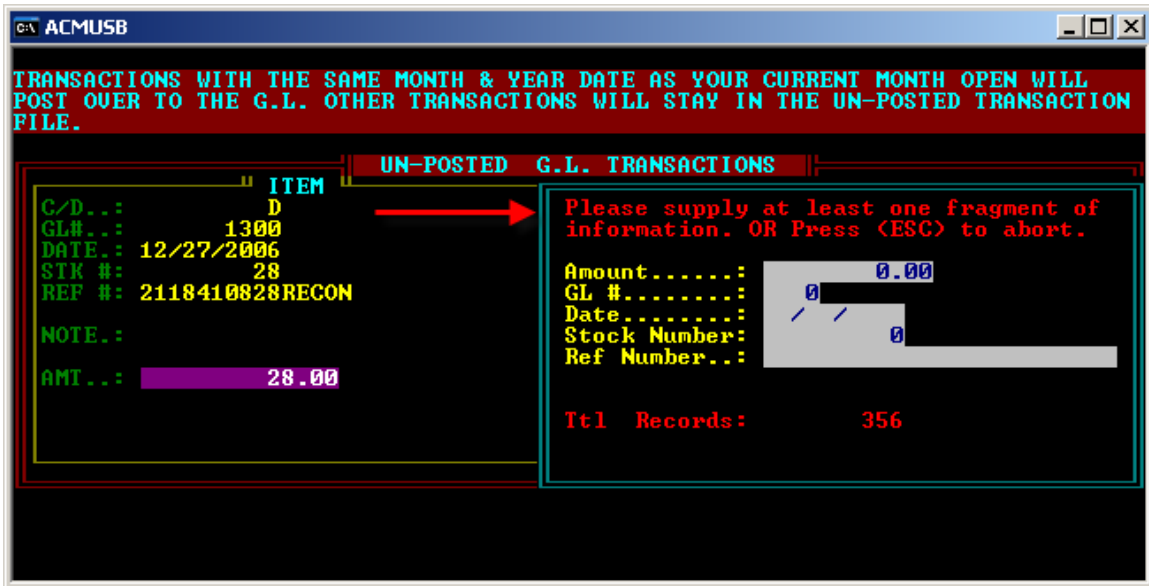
C:\ ACMUSB

TRANSACTIONS WITH THE SAME MONTH & YEAR DATE AS YOUR CURRENT MONTH OPEN WILL POST OVER TO THE G.L. OTHER TRANSACTIONS WILL STAY IN THE UN-POSTED TRANSACTION FILE.

UN-POSTED G.L. TRANSACTIONS

ITEM
C/D..: D
GL#..: 1300
DATE.: 12/27/2006
STK #: 28
REF #: 2118410828RECON

NOTE.:

AMT..: 28.00

Please supply at least one fragment of information. OR Press (ESC) to abort.

Amount......: 0.00
GL #........: 0
Date........: / /
Stock Number: 0
Ref Number..:

Ttl Records: 356